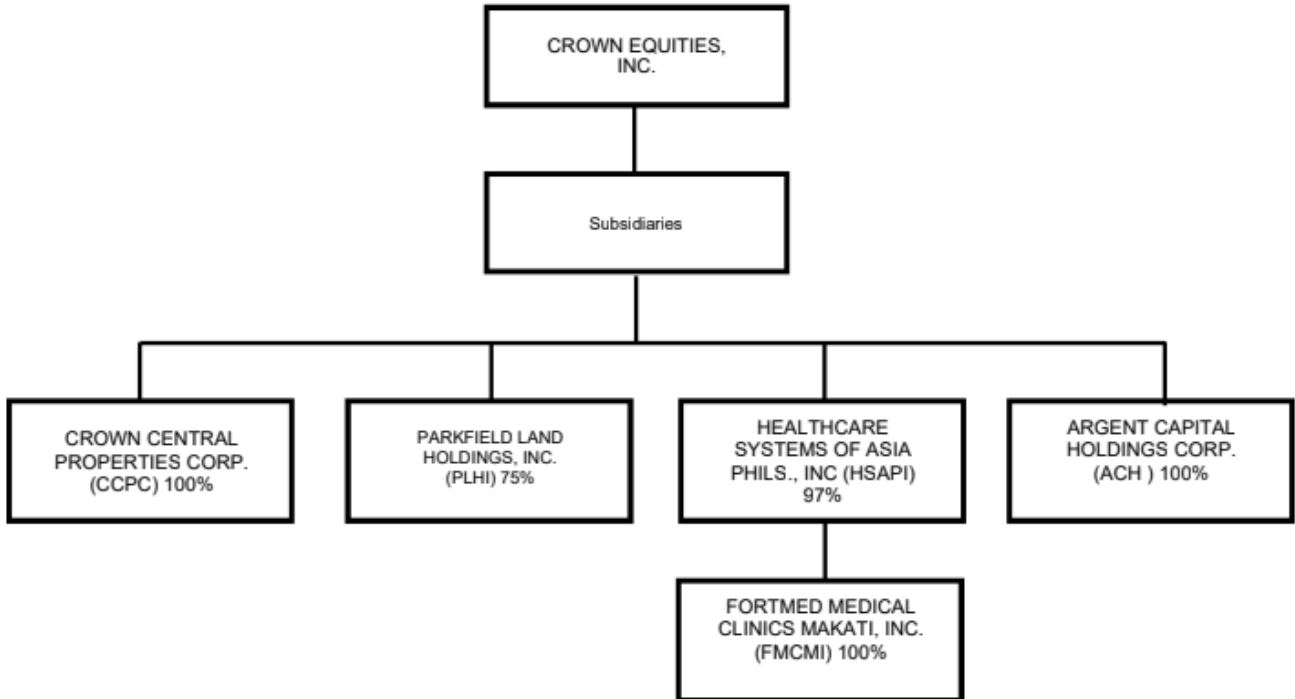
CROWN EQUITIES, INC.

Subsidiaries

CROWN CENTRAL PROPERTIES CORP. (CCPC) 100%

PARKFIELD LAND HOLDINGS, INC. (PLHI) 75%

HEALTHCARE SYSTEMS OF ASIA PHILS., INC (HSAPI) 97%

ARGENT CAPITAL HOLDINGS CORP. (ACH ) 100%

FORTMED MEDICAL CLINICS MAKATI, INC. (FMCMI) 100%